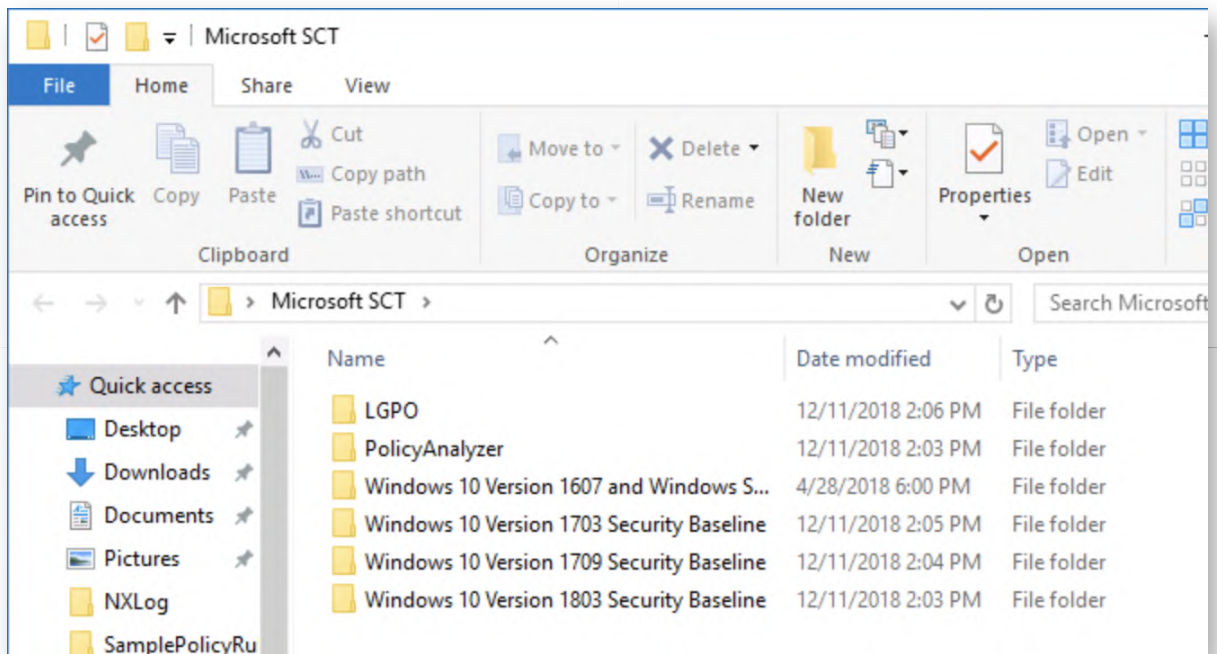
Microsoft SCT

File Home Share View

Pin to Quick access Copy Paste Cut Copy path Paste shortcut
Clipboard

Move to Copy to Delete Rename
Organize

New folder
New

Properties Open Edit
Open

Microsoft SCT

Search Microsoft

Quick access
Desktop
Downloads
Documents
Pictures
NXLog
SamplePolicyRu

| Name | Date modified | Type |
|---|---|---|
| LGPO | 12/11/2018 2:06 PM | File folder |
| PolicyAnalyzer | 12/11/2018 2:03 PM | File folder |
| Windows 10 Version 1607 and Windows S... | 4/28/2018 6:00 PM | File folder |
| Windows 10 Version 1703 Security Baseline | 12/11/2018 2:05 PM | File folder |
| Windows 10 Version 1709 Security Baseline | 12/11/2018 2:04 PM | File folder |
| Windows 10 Version 1803 Security Baseline | 12/11/2018 2:03 PM | File folder |